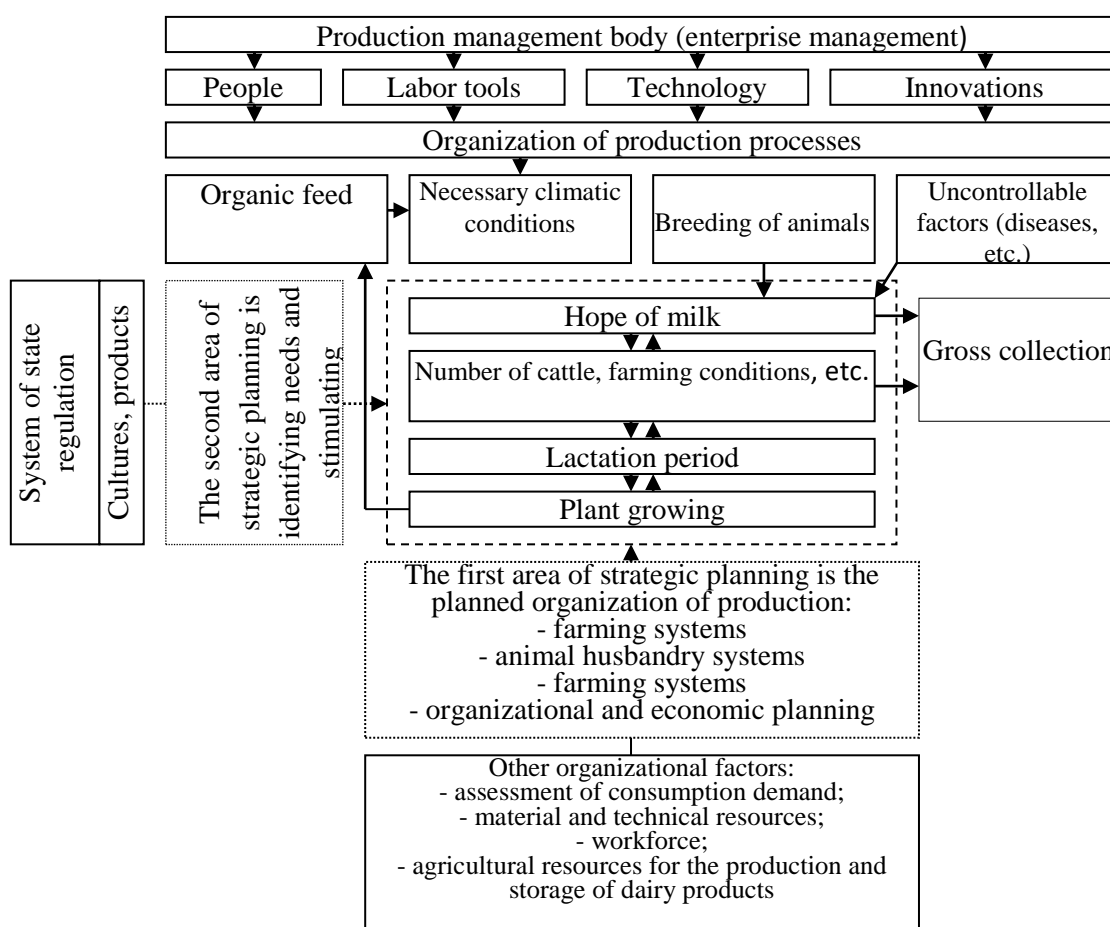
Production management body (enterprise management)

People

Labor tools

Technology

Innovations

Organization of production processes

Organic feed

Necessary climatic conditions

Breeding of animals

Uncontrollable factors (diseases, etc.)

System of state regulation

Cultures, products

The second area of strategic planning is identifying needs and stimulating

Hope of milk

Number of cattle, farming conditions, etc.

Lactation period

Plant growing

Gross collection

The first area of strategic planning is the planned organization of production:
- farming systems
- animal husbandry systems
- farming systems
- organizational and economic planning

Other organizational factors:
- assessment of consumption demand;
- material and technical resources;
- workforce;
- agricultural resources for the production and storage of dairy products